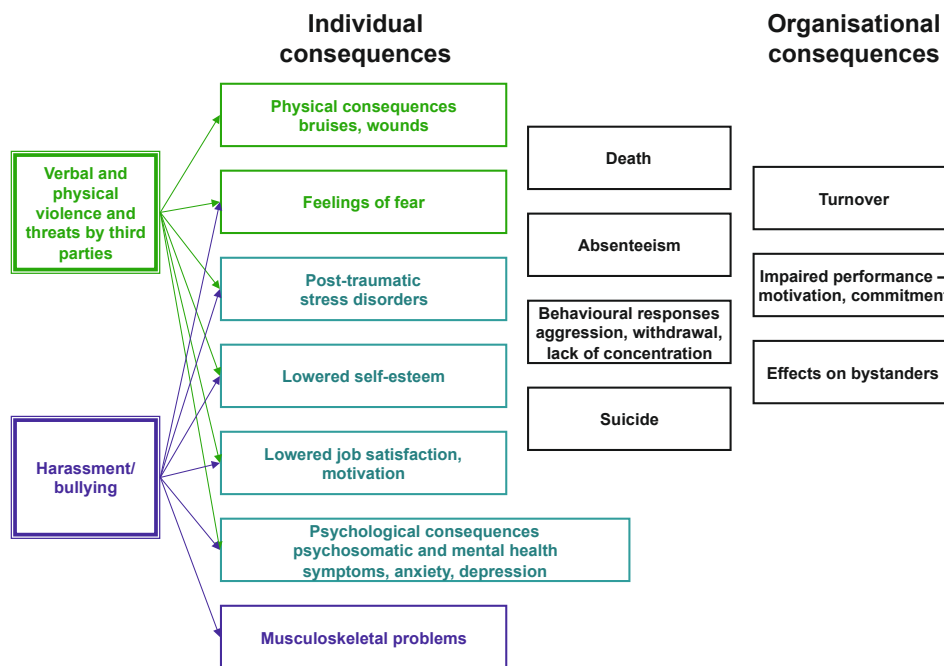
Individual consequences

Organisational consequences

Verbal and physical violence and threats by third parties

Harassment/ bullying

Physical consequences bruises, wounds

Feelings of fear

Post-traumatic stress disorders

Lowered self-esteem

Lowered job satisfaction, motivation

Psychological consequences psychosomatic and mental health symptoms, anxiety, depression

Musculoskeletal problems

Death

Absenteeism

Behavioural responses aggression, withdrawal, lack of concentration

Suicide

Turnover

Impaired performance – motivation, commitment

Effects on bystanders